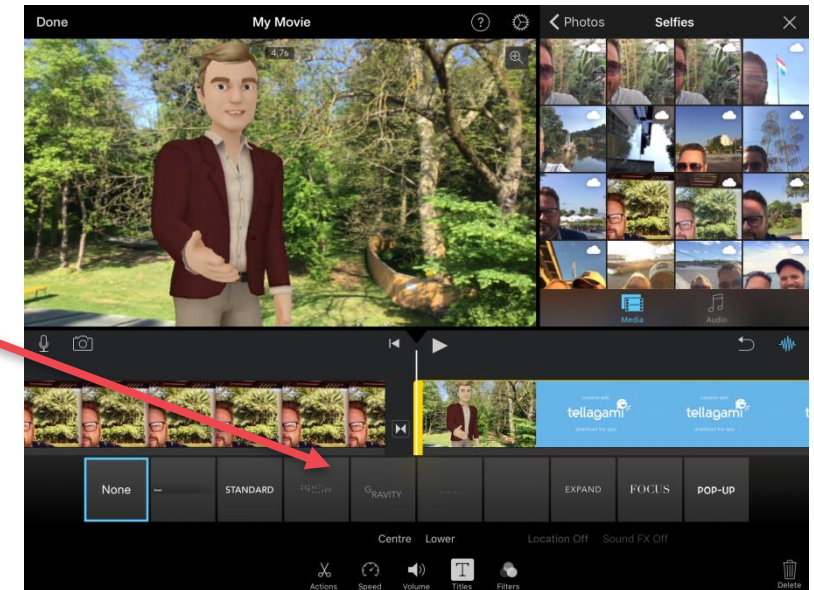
Done
My Movie
Photos
Selfies
4,7s
Media
Audio
tellagami
tellagami
tellagami
None
STANDARD
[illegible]
GRAVITY
EXPAND
FOCUS
POP-UP
Centre
Lower
Location Off
Sound FX Off
Actions
Speed
Volume
Titles
Filters
Delete